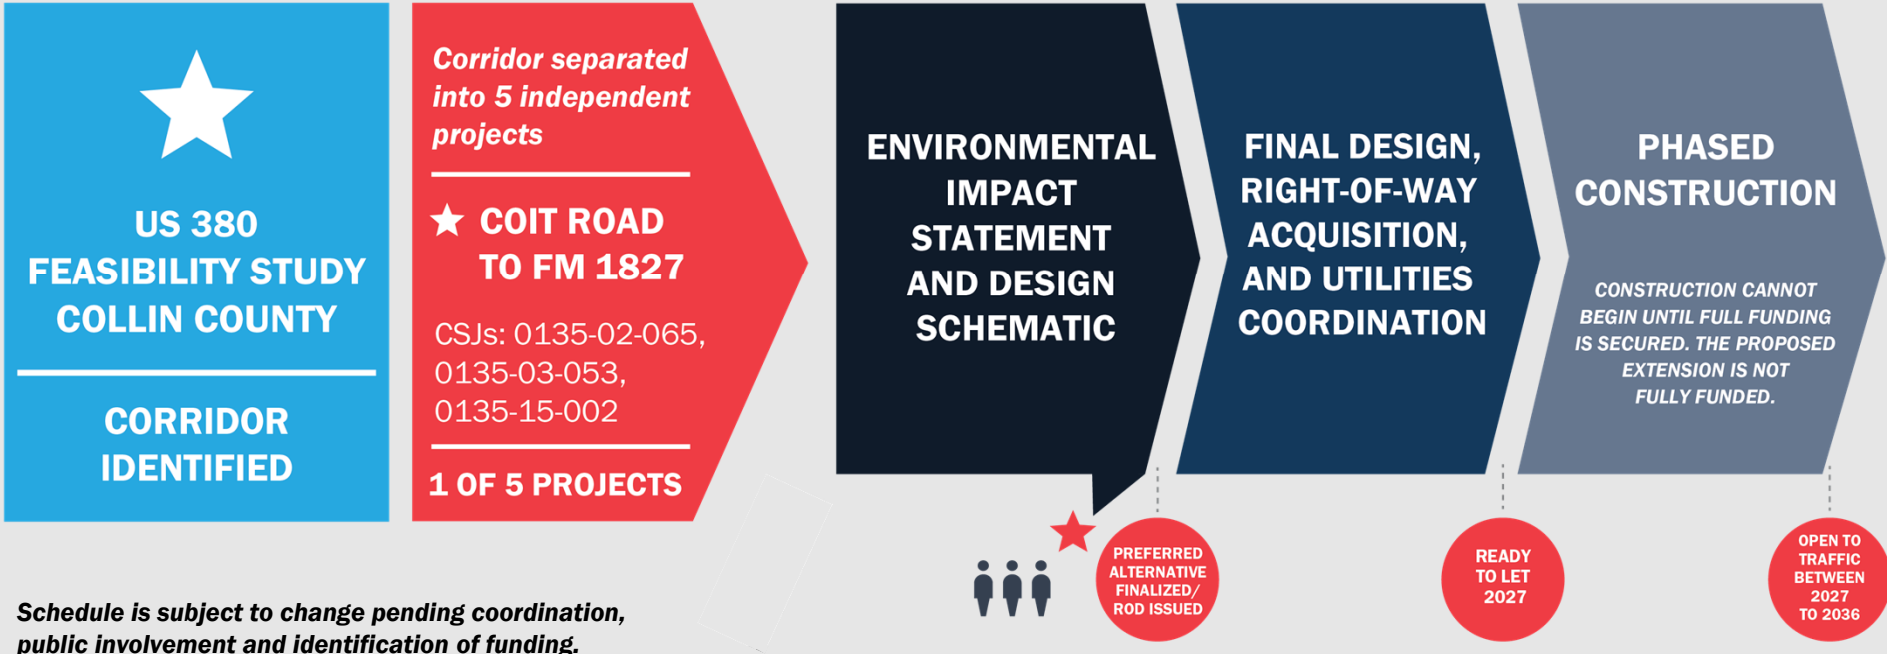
US 380 FEASIBILITY STUDY COLLIN COUNTY

CORRIDOR IDENTIFIED

Corridor separated into 5 independent projects

COIT ROAD TO FM 1827

CSJs: 0135-02-065, 0135-03-053, 0135-15-002

1 OF 5 PROJECTS

ENVIRONMENTAL IMPACT STATEMENT AND DESIGN SCHEMATIC

FINAL DESIGN, RIGHT-OF-WAY ACQUISITION, AND UTILITIES COORDINATION

PHASED CONSTRUCTION

CONSTRUCTION CANNOT BEGIN UNTIL FULL FUNDING IS SECURED. THE PROPOSED EXTENSION IS NOT FULLY FUNDED.

PREFERRED ALTERNATIVE FINALIZED/ ROD ISSUED

READY TO LET 2027

OPEN TO TRAFFIC BETWEEN 2027 TO 2036

Schedule is subject to change pending coordination, public involvement and identification of funding.